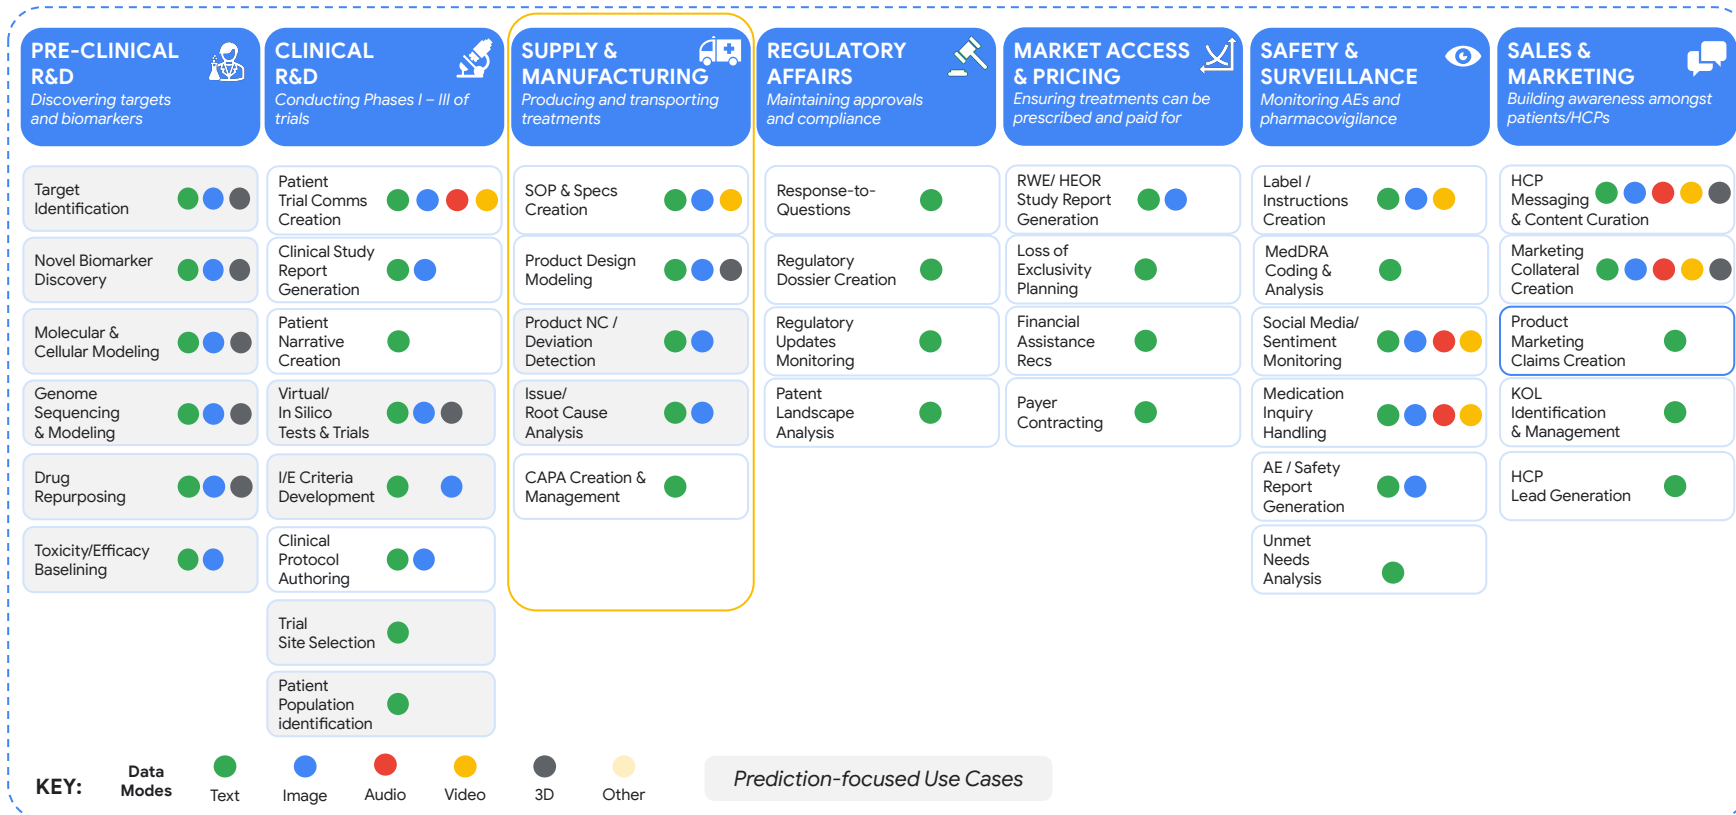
PRE-CLINICAL R&D
Discovering targets and biomarkers

CLINICAL R&D
Conducting Phases I – III of trials

SUPPLY & MANUFACTURING
Producing and transporting treatments

REGULATORY AFFAIRS
Maintaining approvals and compliance

MARKET ACCESS & PRICING
Ensuring treatments can be prescribed and paid for

SAFETY & SURVEILLANCE
Monitoring AEs and pharmacovigilance

SALES & MARKETING
Building awareness amongst patients/HCPs

Target Identification
Novel Biomarker Discovery
Molecular & Cellular Modeling
Genome Sequencing & Modeling
Drug Repurposing
Toxicity/Efficacy Baselining

Patient Trial Comms Creation
Clinical Study Report Generation
Patient Narrative Creation
Virtual/ In Silico Tests & Trials
I/E Criteria Development
Clinical Protocol Authoring
Trial Site Selection
Patient Population identification

SOP & Specs Creation
Product Design Modeling
Product NC / Deviation Detection
Issue/ Root Cause Analysis
CAPA Creation & Management

Response-to-Questions
Regulatory Dossier Creation
Regulatory Updates Monitoring
Patent Landscape Analysis

RWE/ HEOR Study Report Generation
Loss of Exclusivity Planning
Financial Assistance Recs
Payer Contracting

Label / Instructions Creation
MedDRA Coding & Analysis
Social Media/ Sentiment Monitoring
Medication Inquiry Handling
AE / Safety Report Generation
Unmet Needs Analysis

HCP Messaging & Content Curation
Marketing Collateral Creation
Product Marketing Claims Creation
KOL Identification & Management
HCP Lead Generation

KEY: Data Modes Text Image Audio Video 3D Other

Prediction-focused Use Cases